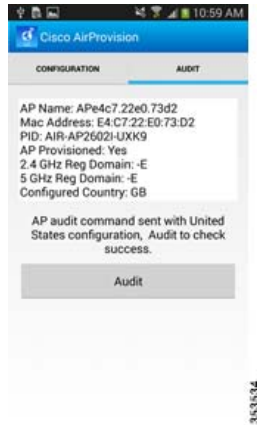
10:59 AM

Cisco AirProvision

CONFIGURATION
AUDIT

AP Name: APe4c7.22e0.73d2
Mac Address: E4:C7:22:E0:73:D2
PID: AIR-AP2602I-UXK9
AP Provisioned: Yes
2.4 GHz Reg Domain: -E
5 GHz Reg Domain: -E
Configured Country: GB

AP audit command sent with United States configuration, Audit to check success.

Audit

353534